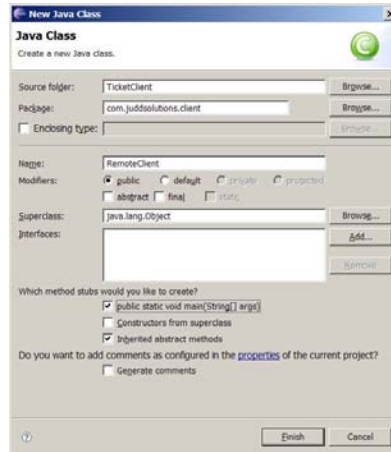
New Java Class

Java Class
Create a new Java class.

Source folder: TicketClient Browse...
Package: com.juddsolutions.client Browse...
Enclosing type: Browse

Name: RemoteClient
Modifiers: public default private protected
abstract final static

Superclass: java.lang.Object Browse...
Interfaces: Add...
Remove

Which method stubs would you like to create?
public static void main(String[] args)
Constructors from superclass
Inherited abstract methods
Do you want to add comments as configured in the properties of the current project?
Generate comments

Finish Cancel